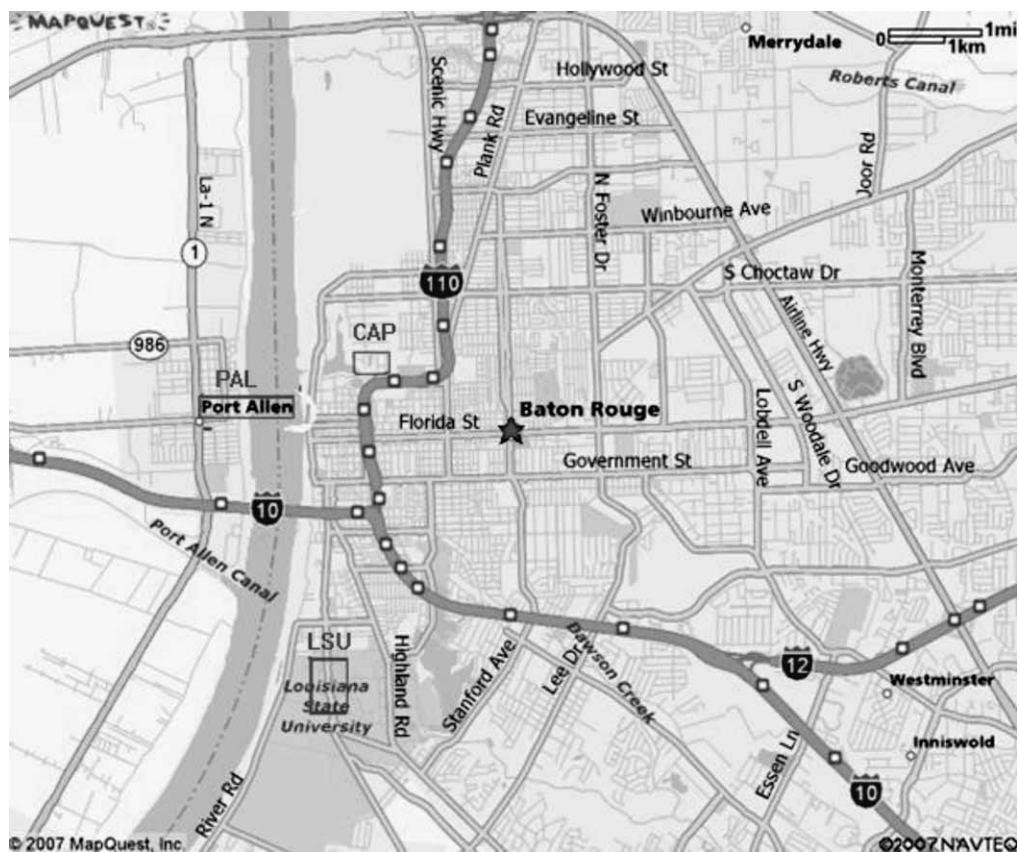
MAPQUEST

0 1mi
1km

Merrydale

Roberts Canal

Hollywood St

Scenic Hwy

Plank Rd

Evangeline St

N Foster Dr

Joor Rd

Winbourne Ave

La-1 N

1

110

S Choctaw Dr

Monterrey Blvd

Airline Hwy

986

CAP

PAL

Port Allen

Florida St

Baton Rouge

Lobdell Ave

S Woodale Dr

Government St

Goodwood Ave

10

Port Allen Canal

LSU

Louisiana State University

Highland Rd

Stanford Ave

Lee Dr

Dawson Creek

12

Westminster

Inniswold

Essen Ln

10

River Rd

© 2007 MapQuest, Inc.

©2007 NAVTEQ